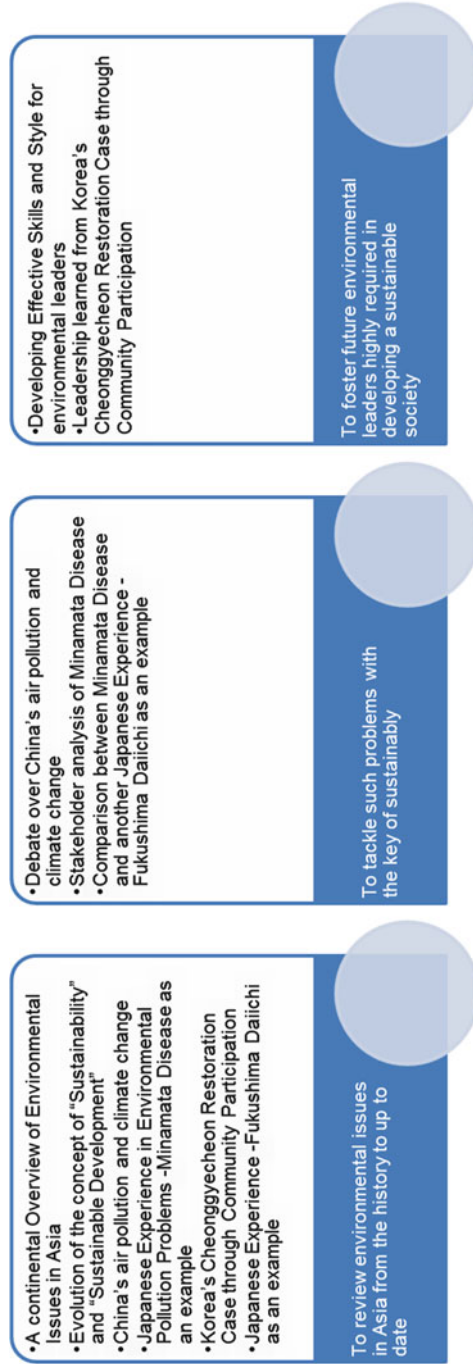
To review environmental issues in Asia from the history to up to date

•A continental Overview of Environmental Issues in Asia
•Evolution of the concept of "Sustainability" and "Sustainable Development"
•China's air pollution and climate change
•Japanese Experience in Environmental Pollution Problems -Minamata Disease as an example
•Korea's Cheonggyecheon Restoration Case through Community Participation
•Japanese Experience -Fukushima Daiichi as an example

To tackle such problems with the key of sustainably

•Debate over China's air pollution and climate change
•Stakeholder analysis of Minamata Disease
•Comparison between Minamata Disease and another Japanese Experience - Fukushima Daiichi as an example

To foster future environmental leaders highly required in developing a sustainable society

•Developing Effective Skills and Style for environmental leaders
•Leadership learned from Korea's Cheonggyecheon Restoration Case through Community Participation